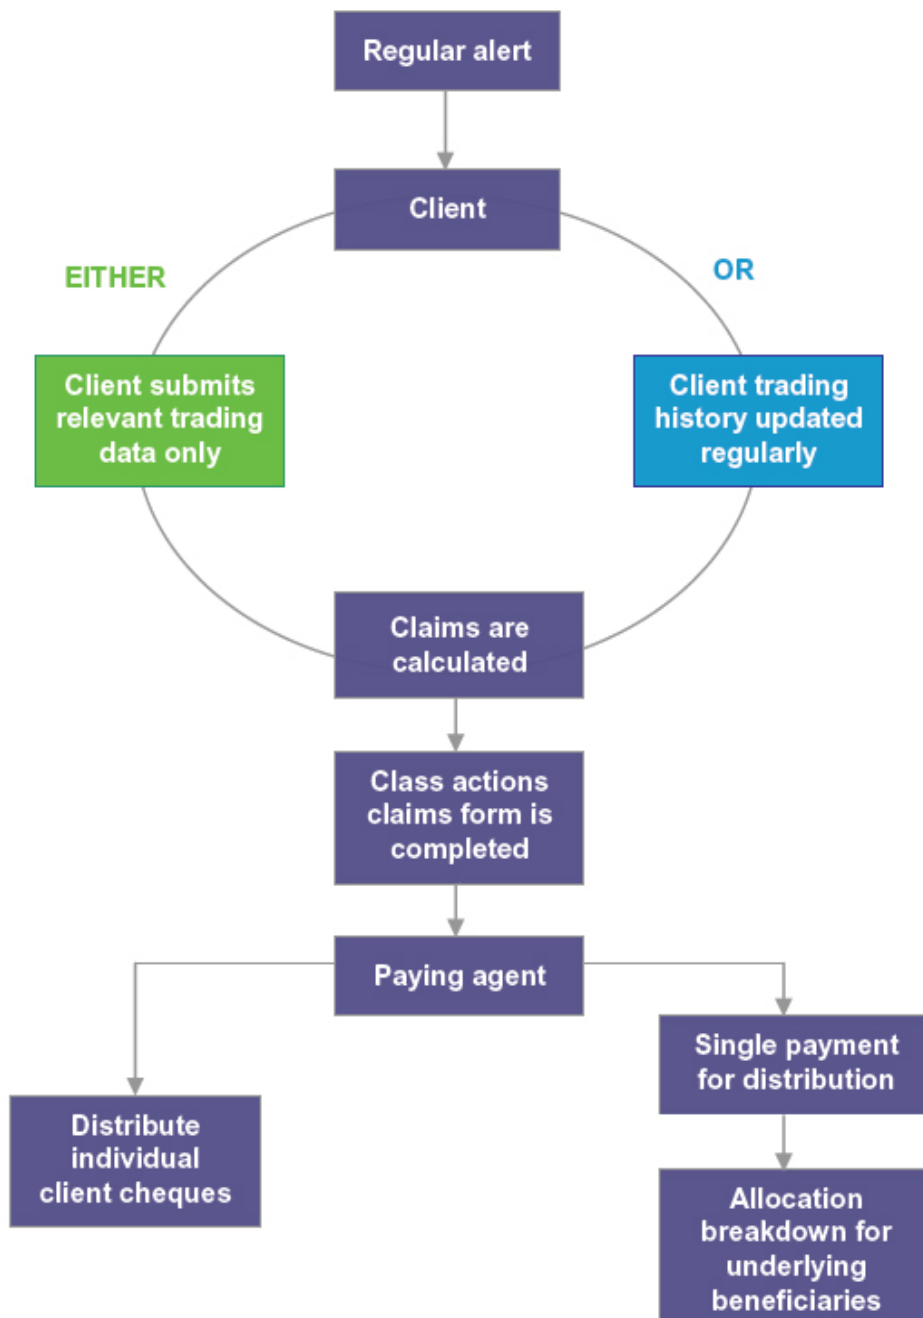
Regular alert

Client

EITHER

OR

Client submits relevant trading data only

Client trading history updated regularly

Claims are calculated

Class actions claims form is completed

Paying agent

Distribute individual client cheques

Single payment for distribution

Allocation breakdown for underlying beneficiaries